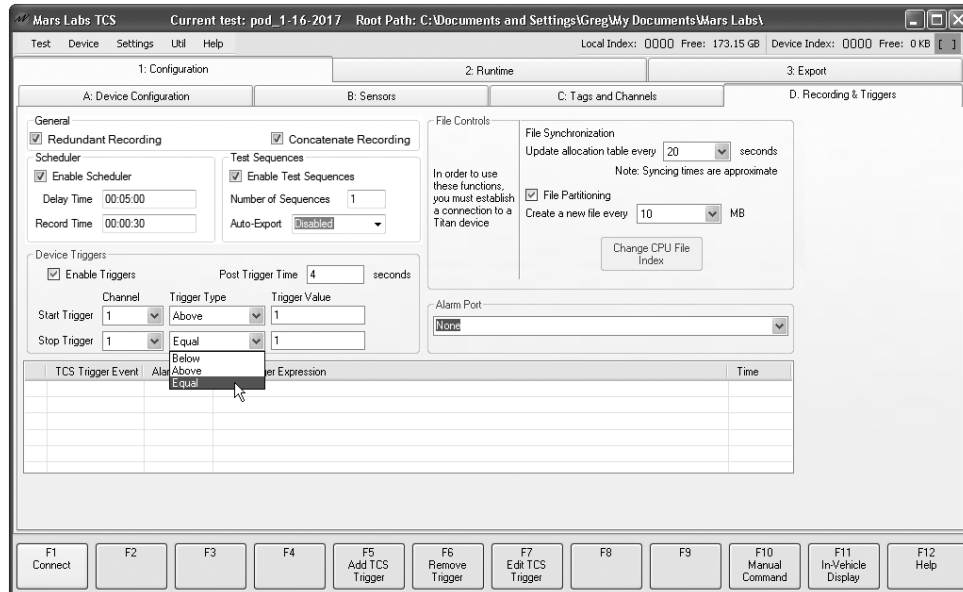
Mars Labs TCS Current test: pod_1-16-2017 Root Path: C:\Documents and Settings\Greg\My Documents\Mars Labs\

Test Device Settings Util Help

Local Index: 0000 Free: 173.15 GB Device Index: 0000 Free: 0 KB [ ]

1: Configuration | 2: Runtime | 3: Export

A: Device Configuration | B: Sensors | C: Tags and Channels | D. Recording & Triggers

General

Redundant Recording

Concatenate Recording

Scheduler

Enable Scheduler

Delay Time 00:05:00

Record Time 00:00:30

Test Sequences

Enable Test Sequences

Number of Sequences 1

Auto-Export Disabled

File Controls

In order to use these functions, you must establish a connection to a Titan device

File Synchronization

Update allocation table every 20 seconds

Note: Syncing times are approximate

File Partitioning

Create a new file every 10 MB

Change CPU File Index

Device Triggers

Enable Triggers

Post Trigger Time 4 seconds

Channel Trigger Type Trigger Value

Start Trigger 1 Above 1

Stop Trigger 1 Equal 1

Below
Above
Equal

Alarm Port

None

| TCS Trigger Event | Alar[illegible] | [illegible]er Expression | Time |
|---|---|---|---|

F1 Connect | F2 | F3 | F4 | F5 Add TCS Trigger | F6 Remove Trigger | F7 Edit TCS Trigger | F8 | F9 | F10 Manual Command | F11 In-Vehicle Display | F12 Help